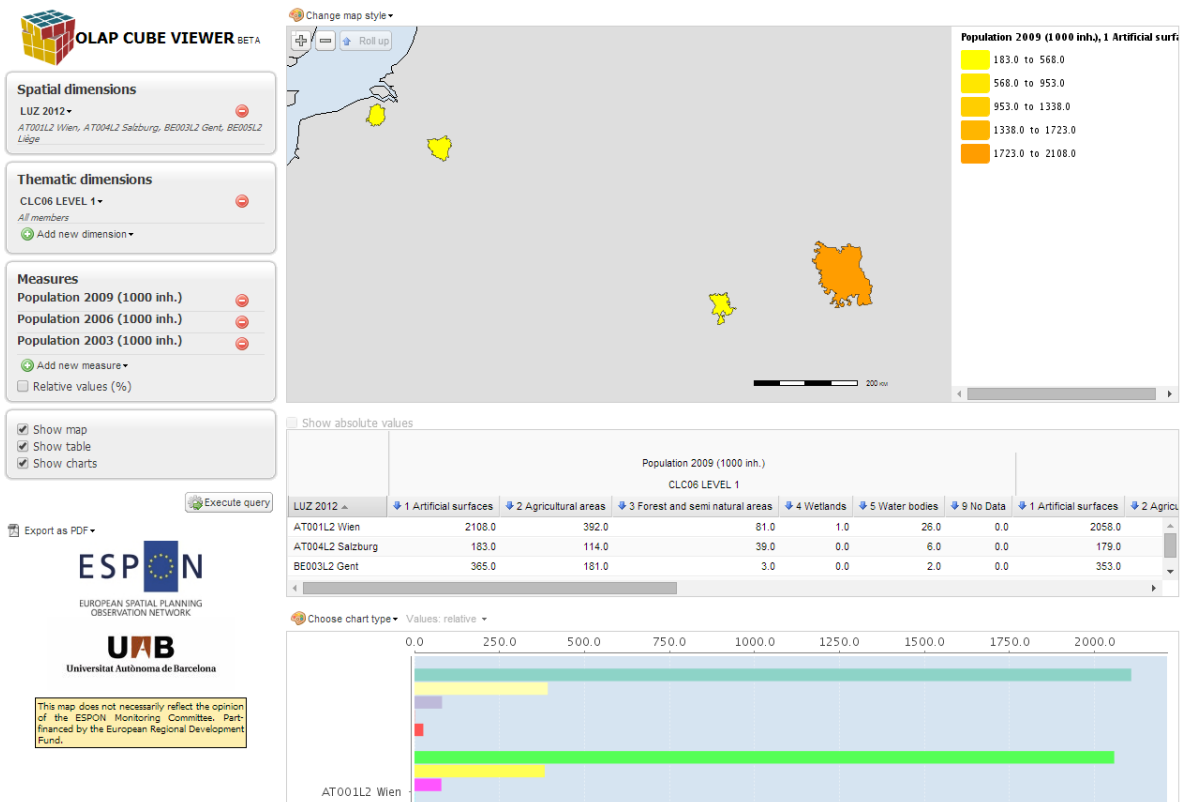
OLAP CUBE VIEWER BETA

Spatial dimensions

LUZ 2012

AT001L2 Wien, AT004L2 Salzburg, BE003L2 Gent, BE005L2 Liège

Thematic dimensions

CLC06 LEVEL 1

All members

Add new dimension

Measures

Population 2009 (1000 inh.)

Population 2006 (1000 inh.)

Population 2003 (1000 inh.)

Add new measure

Relative values (%)

Show map

Show table

Show charts

Execute query

Export as PDF

ESPON

EUROPEAN SPATIAL PLANNING OBSERVATION NETWORK

UAB

Universitat Autònoma de Barcelona

This map does not necessarily reflect the opinion of the ESPON Monitoring Committee. Part-financed by the European Regional Development Fund.

Change map style

Roll up

Population 2009 (1000 inh.), 1 Artificial surfa

183.0 to 568.0

568.0 to 953.0

953.0 to 1338.0

1338.0 to 1723.0

1723.0 to 2108.0

200 km

Show absolute values

Population 2009 (1000 inh.)

CLC06 LEVEL 1

| LUZ 2012 | 1 Artificial surfaces | 2 Agricultural areas | 3 Forest and semi natural areas | 4 Wetlands | 5 Water bodies | 9 No Data | 1 Artificial surfaces | 2 Agricu |
|---|---|---|---|---|---|---|---|---|
| AT001L2 Wien | 2108.0 | 392.0 | 81.0 | 1.0 | 26.0 | 0.0 | 2058.0 | |
| AT004L2 Salzburg | 183.0 | 114.0 | 39.0 | 0.0 | 6.0 | 0.0 | 179.0 | |
| BE003L2 Gent | 365.0 | 181.0 | 3.0 | 0.0 | 2.0 | 0.0 | 353.0 | |

Choose chart type

Values: relative

0.0 250.0 500.0 750.0 1000.0 1250.0 1500.0 1750.0 2000.0

AT001L2 Wien